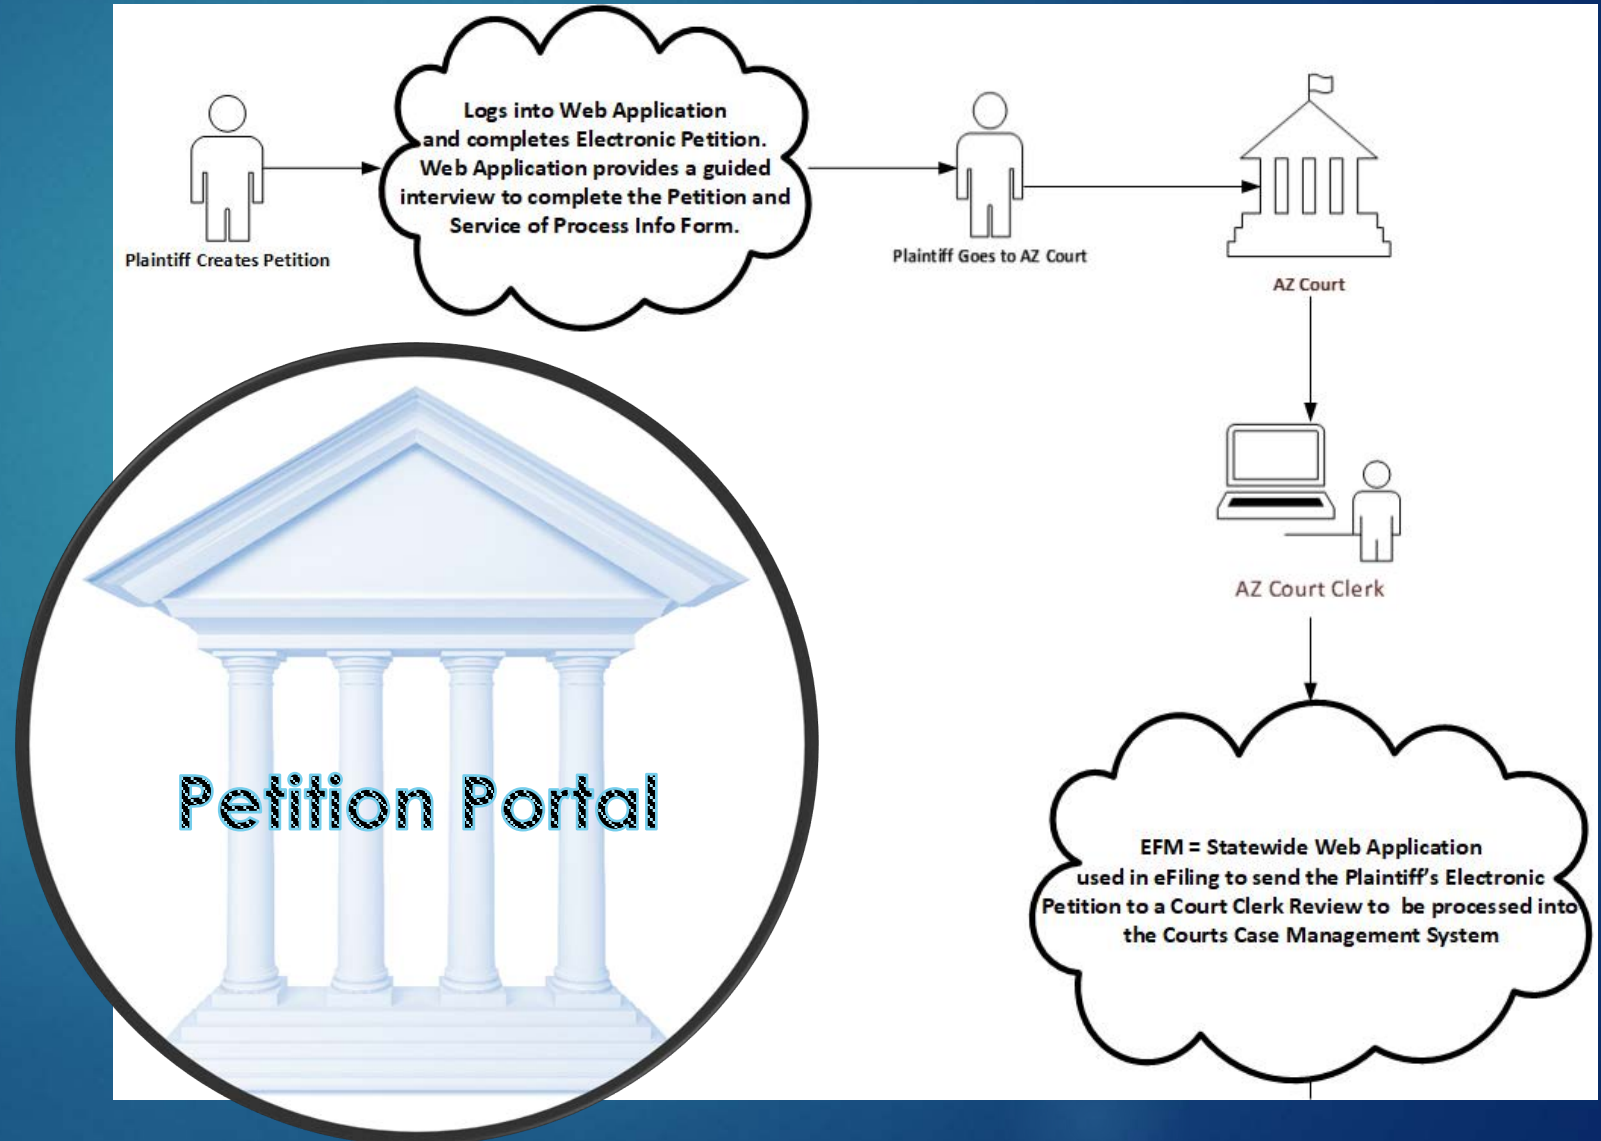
Plaintiff Creates Petition

Logs into Web Application and completes Electronic Petition. Web Application provides a guided interview to complete the Petition and Service of Process Info Form.

Plaintiff Goes to AZ Court

AZ Court

AZ Court Clerk

EFM = Statewide Web Application used in eFiling to send the Plaintiff's Electronic Petition to a Court Clerk Review to be processed into the Courts Case Management System

Petition Portal